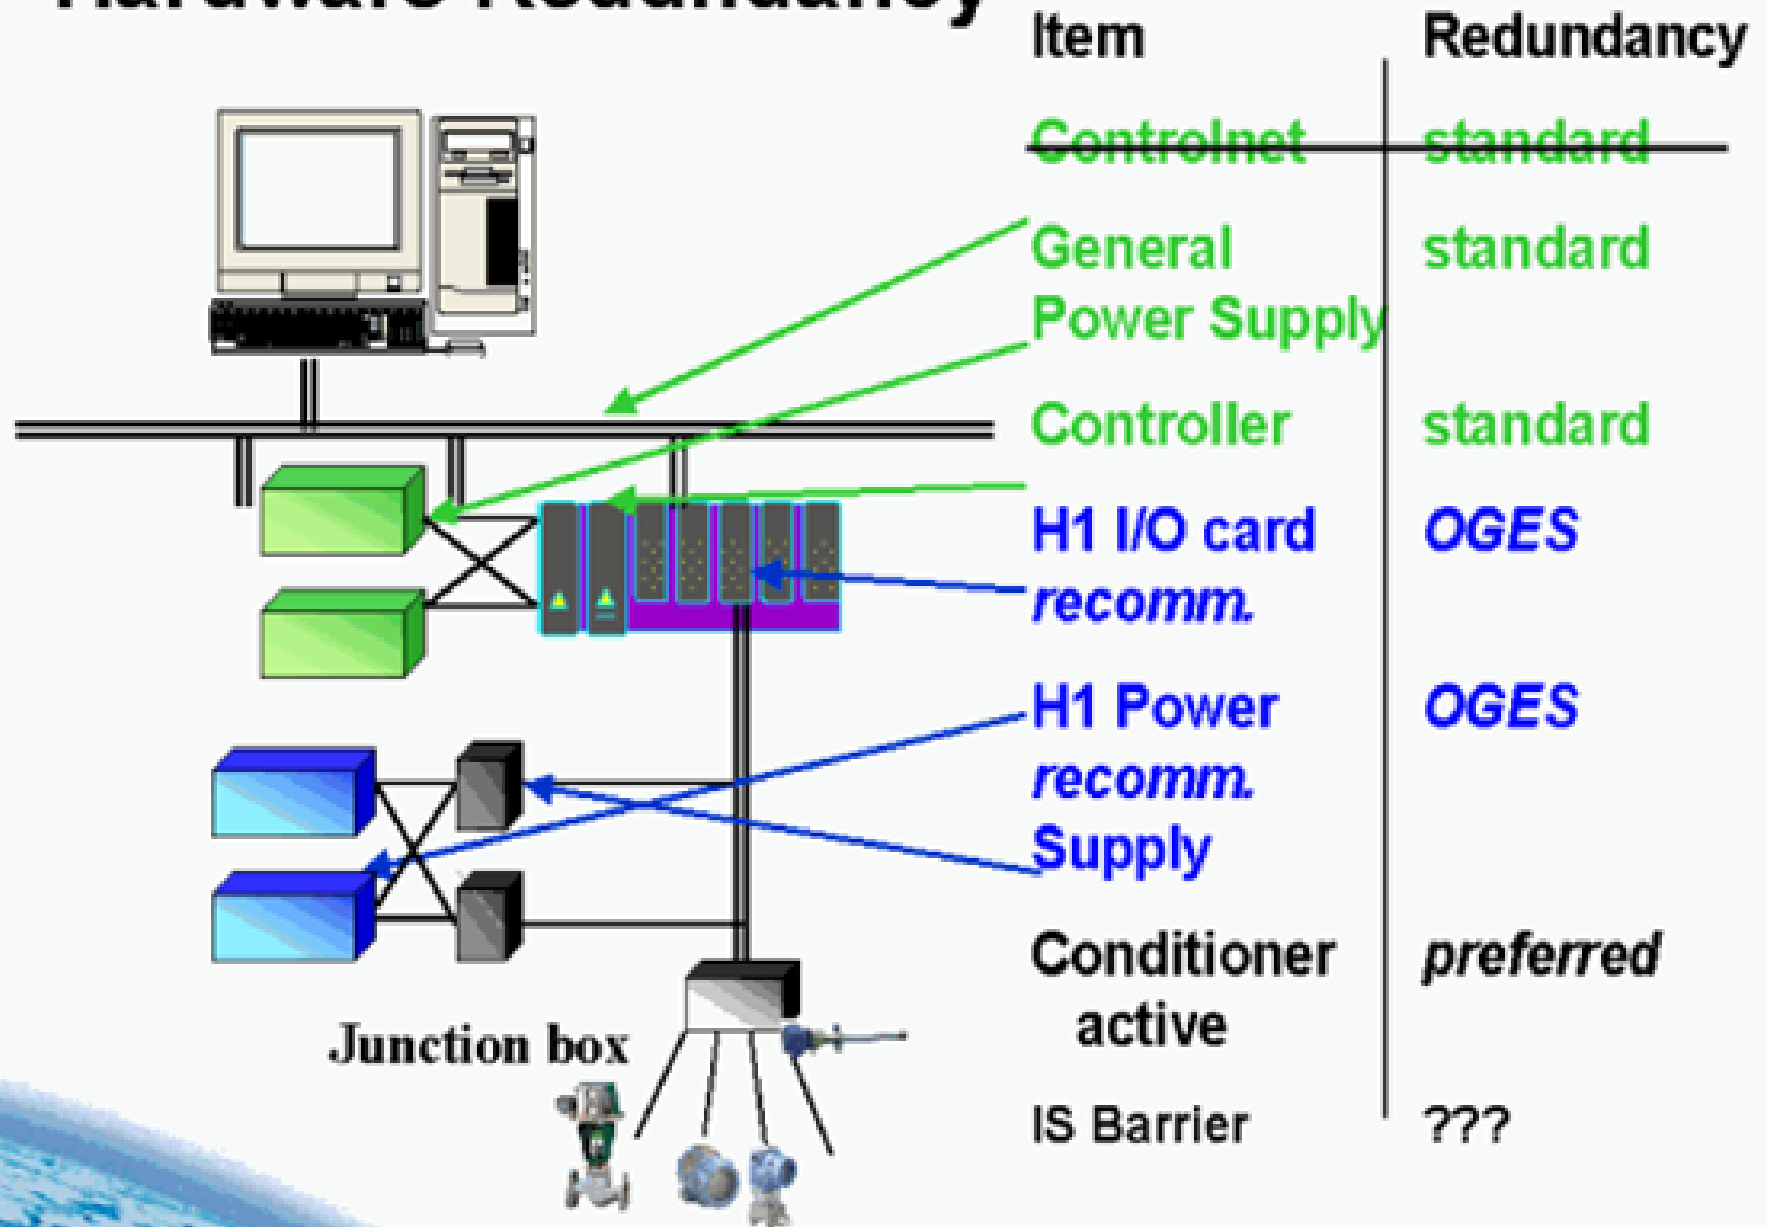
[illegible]

| Item | Redundancy |
|---|---|
| ~~Controlnet~~ | ~~standard~~ |
| General Power Supply | standard |
| Controller | standard |
| H1 I/O card *recomm.* | *OGES* |
| H1 Power *recomm.* Supply | *OGES* |
| Conditioner active | *preferred* |
| IS Barrier | ??? |

Junction box